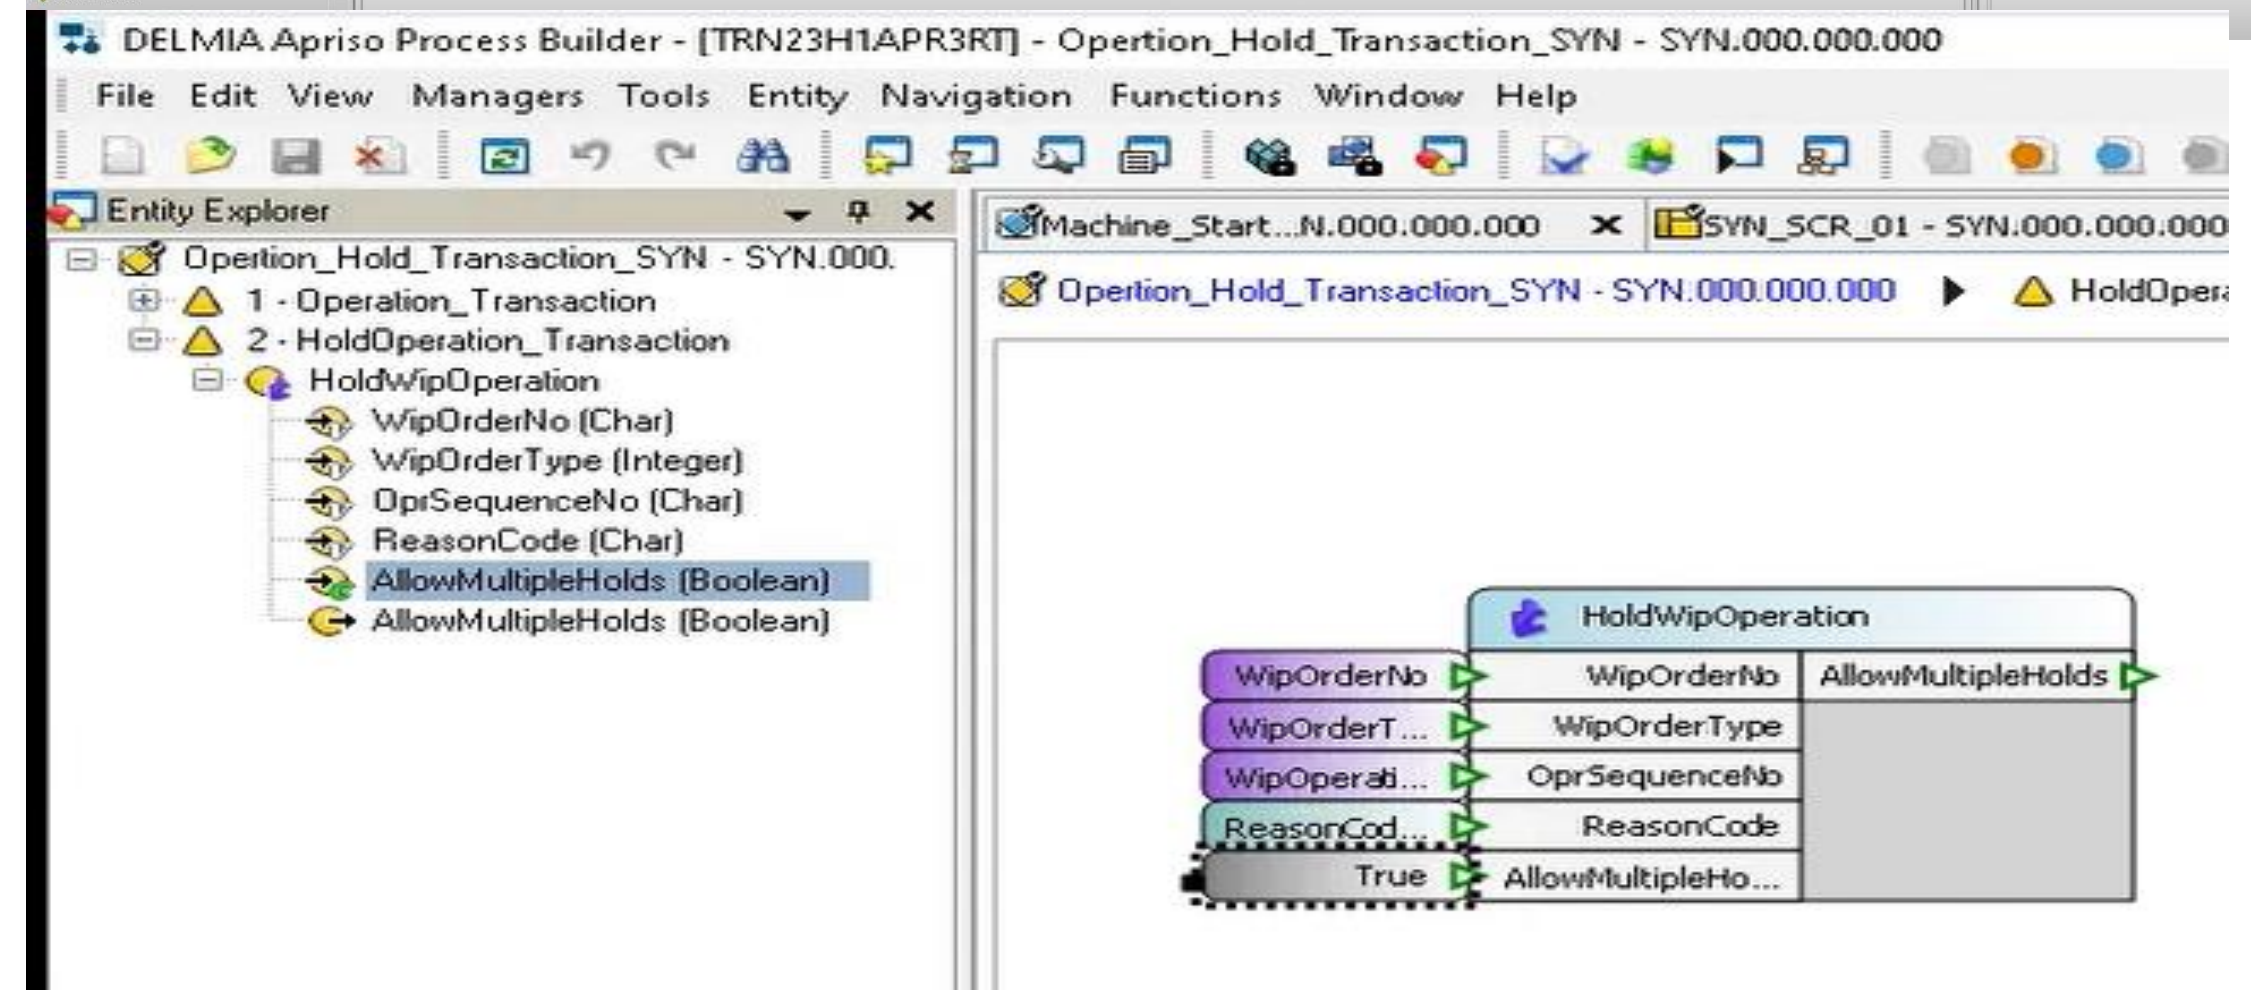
DELMIA Apriso Process Builder - [TRN23H1APR3RT] - Opertion_Hold_Transaction_SYN - SYN.000.000.000

File Edit View Managers Tools Entity Navigation Functions Window Help

Entity Explorer

Opertion_Hold_Transaction_SYN - SYN.000.
1 - Operation_Transaction
2 - HoldOperation_Transaction
HoldWipOperation
WipOrderNo (Char)
WipOrderType (Integer)
OprSequenceNo (Char)
ReasonCode (Char)
AllowMultipleHolds (Boolean)
AllowMultipleHolds (Boolean)

Machine_Start...N.000.000.000
SYN_SCR_01 - SYN.000.000.000

Opertion_Hold_Transaction_SYN - SYN.000.000.000
HoldOpera

HoldWipOperation

| | | |
|---|---|---|
| WipOrderNo | WipOrderNo | AllowMultipleHolds |
| WipOrderT... | WipOrderType | |
| WipOperati... | OprSequenceNo | |
| ReasonCod... | ReasonCode | |
| True | AllowMultipleHo... | |